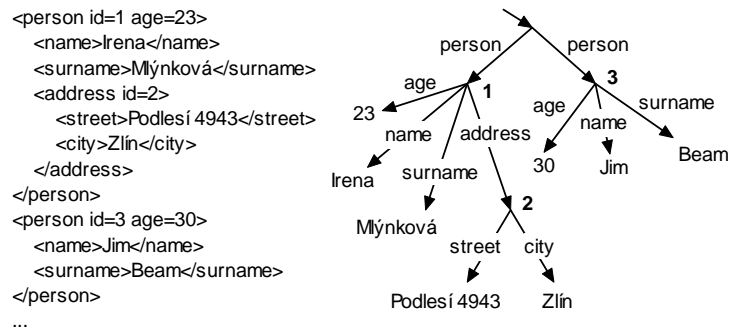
<person id=1 age=23>
<name>Irena</name>
<surname>Mlýnková</surname>
<address id=2>
<street>Podlesí 4943</street>
<city>Zlín</city>
</address>
</person>
<person id=3 age=30>
<name>Jim</name>
<surname>Beam</surname>
</person>
...

person
person
age
1
3
23
name
address
age
name
surname
Irena
surname
30
Jim
Beam
Mlýnková
2
street
city
Podlesí 4943
Zlín